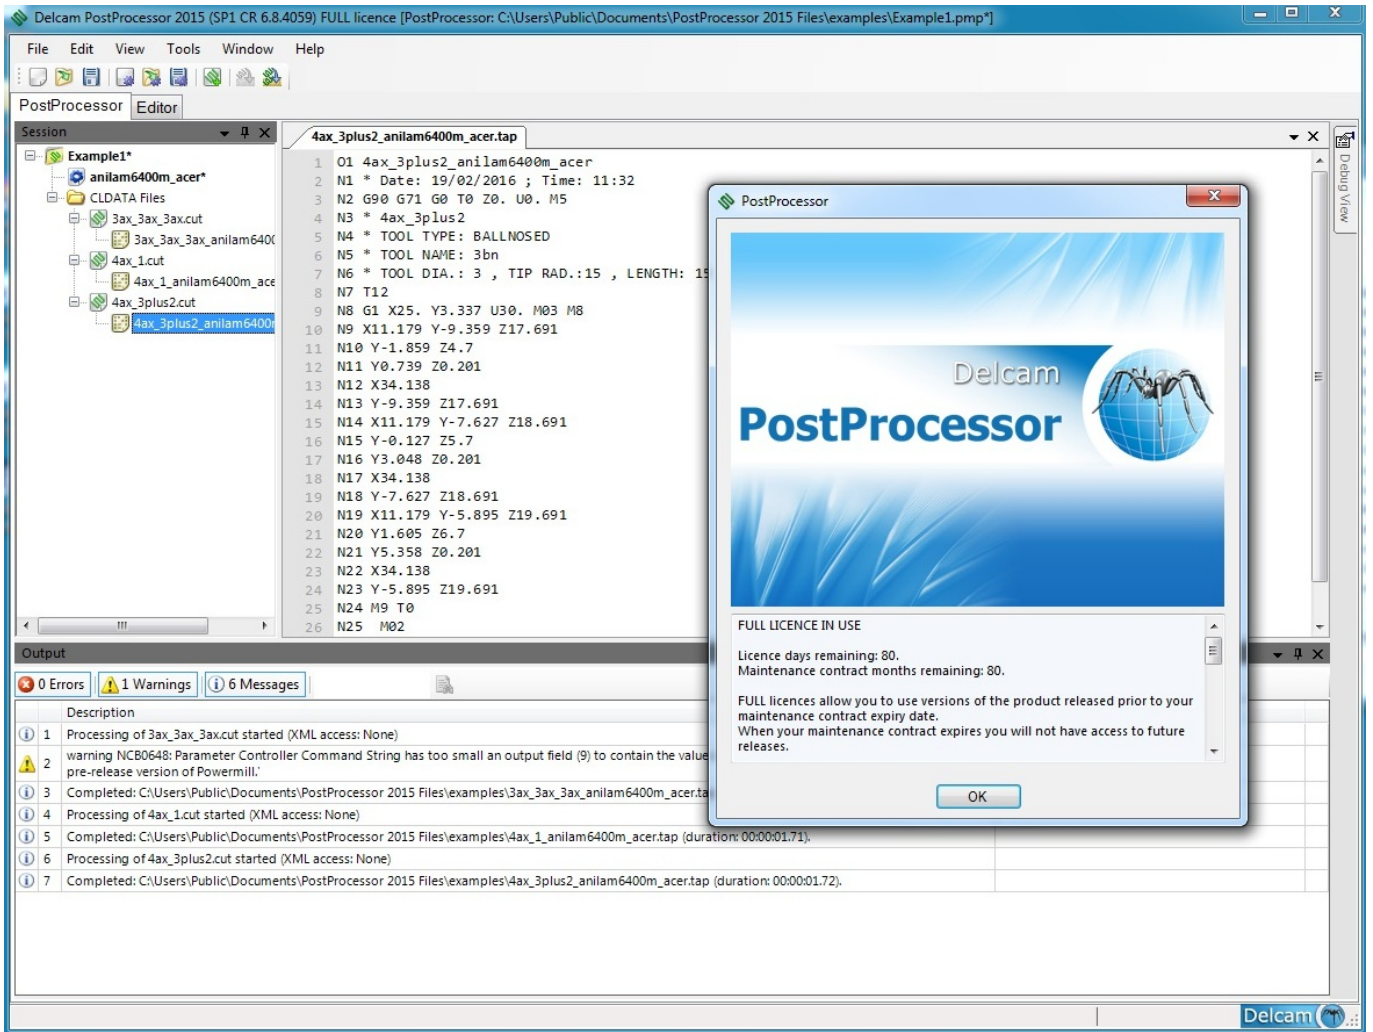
Delcam PostProcessor 2015 (SP1 CR 6.8.4059) FULL licence [PostProcessor: C:\Users\Public\Documents\PostProcessor 2015 Files\examples\Example1.pmp*]

File Edit View Tools Window Help

PostProcessor Editor

Session

Example1*
anilam6400m_acer*
CLDATA Files
3ax_3ax_3ax.cut
3ax_3ax_3ax_anilam640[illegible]
4ax_1.cut
4ax_1_anilam6400m_ace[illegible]
4ax_3plus2.cut
4ax_3plus2_anilam6400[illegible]

4ax_3plus2_anilam6400m_acer.tap

1 O1 4ax_3plus2_anilam6400m_acer
2 N1 * Date: 19/02/2016 ; Time: 11:32
3 N2 G90 G71 G0 T0 Z0. U0. M5
4 N3 * 4ax_3plus2
5 N4 * TOOL TYPE: BALLNOSED
6 N5 * TOOL NAME: 3bn
7 N6 * TOOL DIA.: 3 , TIP RAD.:15 , LENGTH: 15
8 N7 T12
9 N8 G1 X25. Y3.337 U30. M03 M8
10 N9 X11.179 Y-9.359 Z17.691
11 N10 Y-1.859 Z4.7
12 N11 Y0.739 Z0.201
13 N12 X34.138
14 N13 Y-9.359 Z17.691
15 N14 X11.179 Y-7.627 Z18.691
16 N15 Y-0.127 Z5.7
17 N16 Y3.048 Z0.201
18 N17 X34.138
19 N18 Y-7.627 Z18.691
20 N19 X11.179 Y-5.895 Z19.691
21 N20 Y1.605 Z6.7
22 N21 Y5.358 Z0.201
23 N22 X34.138
24 N23 Y-5.895 Z19.691
25 N24 M9 T0
26 N25 M02

Debug View

PostProcessor

Delcam
PostProcessor

FULL LICENCE IN USE

Licence days remaining: 80.
Maintenance contract months remaining: 80.

FULL licences allow you to use versions of the product released prior to your maintenance contract expiry date.
When your maintenance contract expires you will not have access to future releases.

OK

Output

0 Errors 1 Warnings 6 Messages

Description
1 Processing of 3ax_3ax_3ax.cut started (XML access: None)
2 warning NCB0648: Parameter Controller Command String has too small an output field (9) to contain the value
pre-release version of Powermill.'
3 Completed: C:\Users\Public\Documents\PostProcessor 2015 Files\examples\3ax_3ax_3ax_anilam6400m_acer.ta
4 Processing of 4ax_1.cut started (XML access: None)
5 Completed: C:\Users\Public\Documents\PostProcessor 2015 Files\examples\4ax_1_anilam6400m_acer.tap (duration: 00:00:01.71).
6 Processing of 4ax_3plus2.cut started (XML access: None)
7 Completed: C:\Users\Public\Documents\PostProcessor 2015 Files\examples\4ax_3plus2_anilam6400m_acer.tap (duration: 00:00:01.72).

Delcam